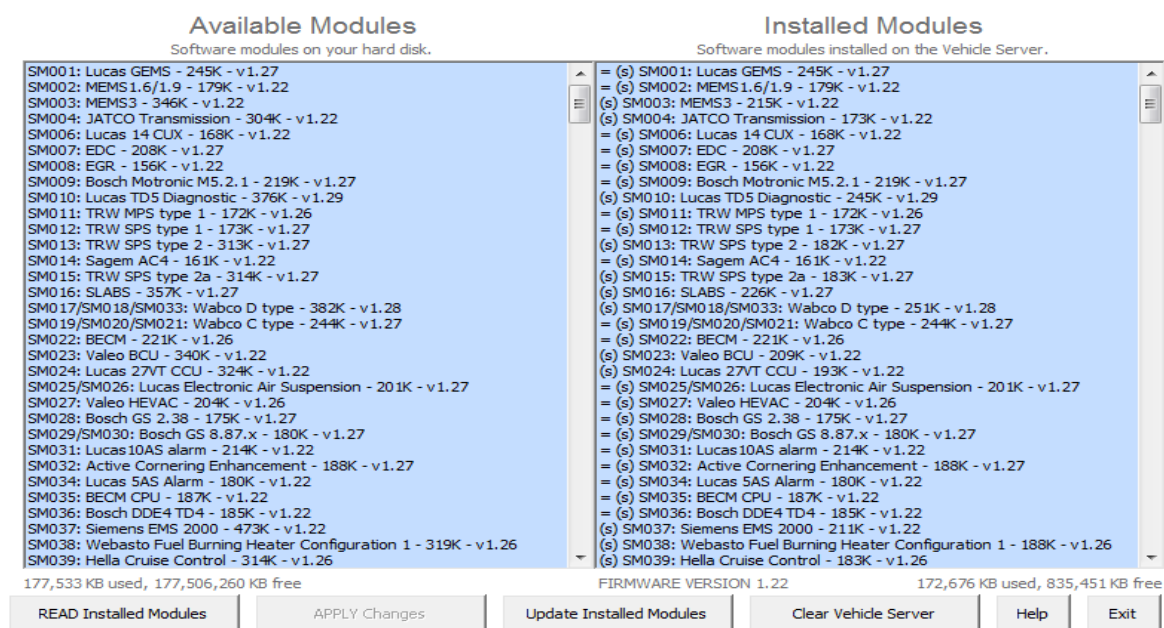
Available Modules
Software modules on your hard disk.

SM001: Lucas GEMS - 245K - v1.27
SM002: MEMS1.6/1.9 - 179K - v1.22
SM003: MEMS3 - 346K - v1.22
SM004: JATCO Transmission - 304K - v1.22
SM006: Lucas 14 CUX - 168K - v1.22
SM007: EDC - 208K - v1.27
SM008: EGR - 156K - v1.22
SM009: Bosch Motronic M5.2.1 - 219K - v1.27
SM010: Lucas TD5 Diagnostic - 376K - v1.29
SM011: TRW MPS type 1 - 172K - v1.26
SM012: TRW SPS type 1 - 173K - v1.27
SM013: TRW SPS type 2 - 313K - v1.27
SM014: Sagem AC4 - 161K - v1.22
SM015: TRW SPS type 2a - 314K - v1.27
SM016: SLABS - 357K - v1.27
SM017/SM018/SM033: Wabco D type - 382K - v1.28
SM019/SM020/SM021: Wabco C type - 244K - v1.27
SM022: BECM - 221K - v1.26
SM023: Valeo BCU - 340K - v1.22
SM024: Lucas 27VT CCU - 324K - v1.22
SM025/SM026: Lucas Electronic Air Suspension - 201K - v1.27
SM027: Valeo HEVAC - 204K - v1.26
SM028: Bosch GS 2.38 - 175K - v1.27
SM029/SM030: Bosch GS 8.87.x - 180K - v1.27
SM031: Lucas10AS alarm - 214K - v1.22
SM032: Active Cornering Enhancement - 188K - v1.27
SM034: Lucas 5AS Alarm - 180K - v1.22
SM035: BECM CPU - 187K - v1.22
SM036: Bosch DDE4 TD4 - 185K - v1.22
SM037: Siemens EMS 2000 - 473K - v1.22
SM038: Webasto Fuel Burning Heater Configuration 1 - 319K - v1.26
SM039: Hella Cruise Control - 314K - v1.26

177,533 KB used, 177,506,260 KB free

Installed Modules
Software modules installed on the Vehicle Server.

= (s) SM001: Lucas GEMS - 245K - v1.27
= (s) SM002: MEMS1.6/1.9 - 179K - v1.22
(s) SM003: MEMS3 - 215K - v1.22
(s) SM004: JATCO Transmission - 173K - v1.22
= (s) SM006: Lucas 14 CUX - 168K - v1.22
= (s) SM007: EDC - 208K - v1.27
= (s) SM008: EGR - 156K - v1.22
= (s) SM009: Bosch Motronic M5.2.1 - 219K - v1.27
(s) SM010: Lucas TD5 Diagnostic - 245K - v1.29
= (s) SM011: TRW MPS type 1 - 172K - v1.26
= (s) SM012: TRW SPS type 1 - 173K - v1.27
(s) SM013: TRW SPS type 2 - 182K - v1.27
= (s) SM014: Sagem AC4 - 161K - v1.22
(s) SM015: TRW SPS type 2a - 183K - v1.27
(s) SM016: SLABS - 226K - v1.27
(s) SM017/SM018/SM033: Wabco D type - 251K - v1.28
= (s) SM019/SM020/SM021: Wabco C type - 244K - v1.27
= (s) SM022: BECM - 221K - v1.26
(s) SM023: Valeo BCU - 209K - v1.22
(s) SM024: Lucas 27VT CCU - 193K - v1.22
= (s) SM025/SM026: Lucas Electronic Air Suspension - 201K - v1.27
= (s) SM027: Valeo HEVAC - 204K - v1.26
= (s) SM028: Bosch GS 2.38 - 175K - v1.27
= (s) SM029/SM030: Bosch GS 8.87.x - 180K - v1.27
= (s) SM031: Lucas10AS alarm - 214K - v1.22
= (s) SM032: Active Cornering Enhancement - 188K - v1.27
= (s) SM034: Lucas 5AS Alarm - 180K - v1.22
= (s) SM035: BECM CPU - 187K - v1.22
= (s) SM036: Bosch DDE4 TD4 - 185K - v1.22
(s) SM037: Siemens EMS 2000 - 211K - v1.22
(s) SM038: Webasto Fuel Burning Heater Configuration 1 - 188K - v1.26
(s) SM039: Hella Cruise Control - 183K - v1.26

FIRMWARE VERSION 1.22
172,676 KB used, 835,451 KB free

READ Installed Modules | APPLY Changes | Update Installed Modules | Clear Vehicle Server | Help | Exit